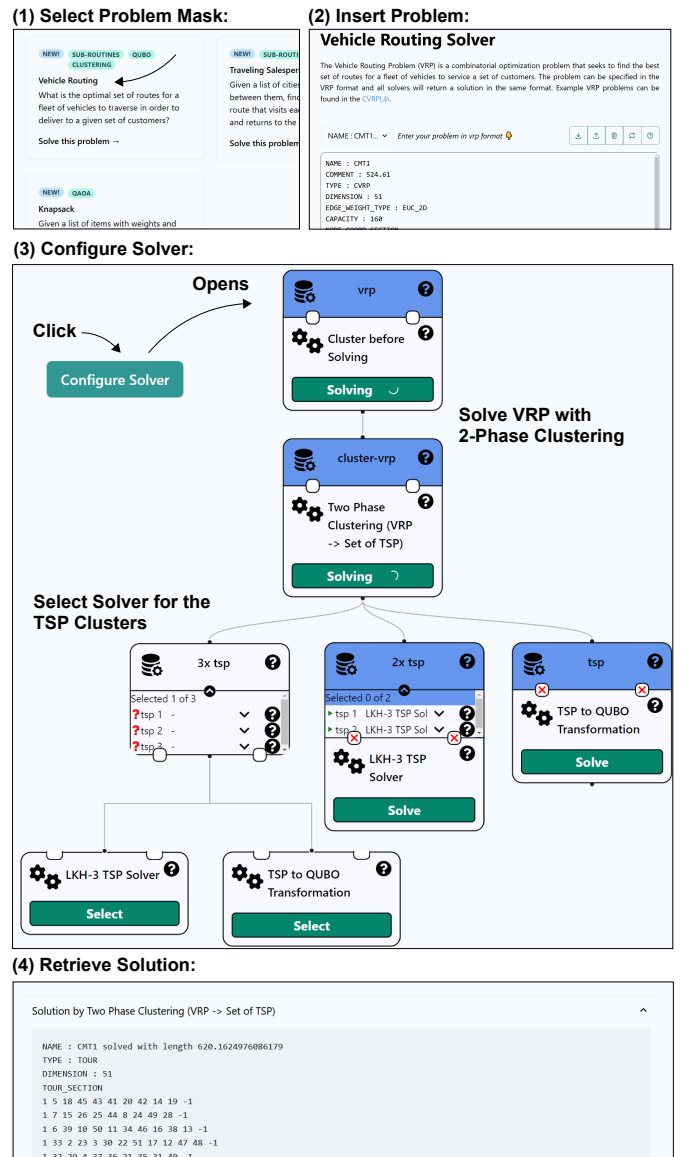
(1) Select Problem Mask:

NEW! SUB-ROUTINES QUBO CLUSTERING

Vehicle Routing

What is the optimal set of routes for a fleet of vehicles to traverse in order to deliver to a given set of customers?

Solve this problem →

NEW! SUB-ROUTINES

Traveling Salesper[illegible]

Given a list of cities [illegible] between them, find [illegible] route that visits ea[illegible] and returns to the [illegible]

Solve this problem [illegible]

NEW! QAOA

Knapsack

Given a list of items with weights and

(2) Insert Problem:

Vehicle Routing Solver

The Vehicle Routing Problem (VRP) is a combinatorial optimization problem that seeks to find the best set of routes for a fleet of vehicles to service a set of customers. The problem can be specified in the VRP format and all solvers will return a solution in the same format. Example VRP problems can be found in the CVRPLib.

NAME : CMT1... Enter your problem in vrp format

NAME : CMT1
COMMENT : 524.61
TYPE : CVRP
DIMENSION : 51
EDGE_WEIGHT_TYPE : EUC_2D
CAPACITY : 160
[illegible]

(3) Configure Solver:

Opens

Click

Configure Solver

vrp

Cluster before Solving

Solving

Solve VRP with 2-Phase Clustering

cluster-vrp

Two Phase Clustering (VRP -> Set of TSP)

Solving

Select Solver for the TSP Clusters

3x tsp

Selected 1 of 3

tsp 1 -

tsp 2 -

tsp 3 -

2x tsp

Selected 0 of 2

tsp 1 LKH-3 TSP Sol

tsp 2 LKH-3 TSP Sol

LKH-3 TSP Solver

Solve

tsp

TSP to QUBO Transformation

Solve

LKH-3 TSP Solver

Select

TSP to QUBO Transformation

Select

(4) Retrieve Solution:

Solution by Two Phase Clustering (VRP -> Set of TSP)

NAME : CMT1 solved with length 620.1624976086179
TYPE : TOUR
DIMENSION : 51
TOUR_SECTION
1 5 18 45 43 41 20 42 14 19 -1
1 7 15 26 25 44 8 24 49 28 -1
1 6 39 10 50 11 34 46 16 38 13 -1
1 33 2 23 3 30 22 51 17 12 47 48 -1
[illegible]